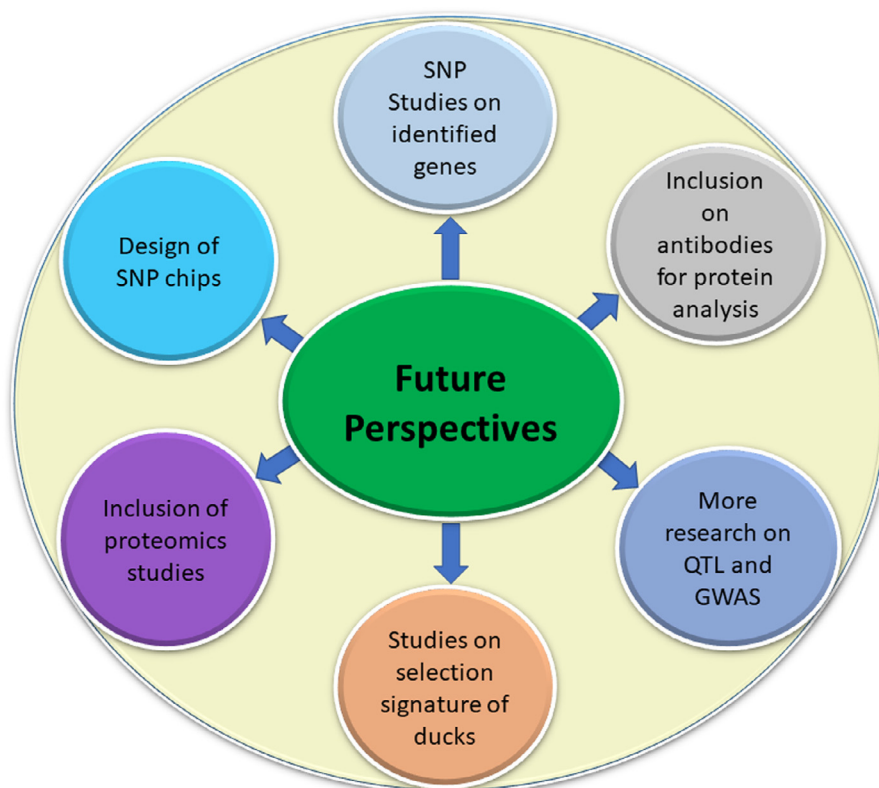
Future Perspectives

SNP Studies on identified genes

Inclusion on antibodies for protein analysis

More research on QTL and GWAS

Studies on selection signature of ducks

Inclusion of proteomics studies

Design of SNP chips